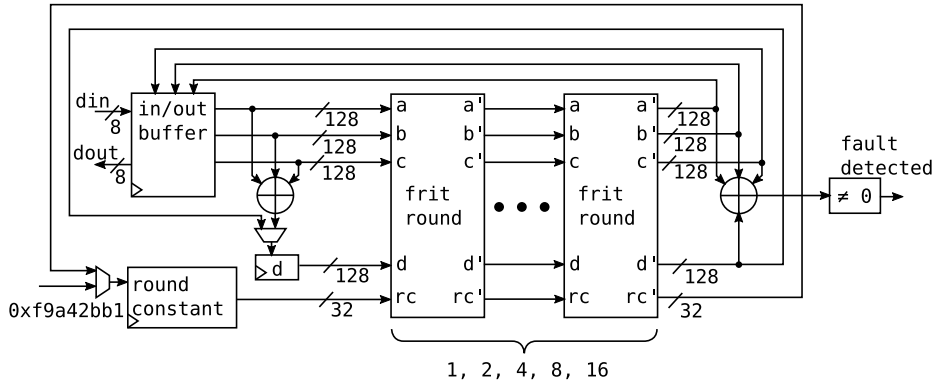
din
8
in/out
buffer
dout
8
128
128
128
a
b
c
a'
b'
c'
frit
round
d
d'
rc
rc'
a
b
c
a'
b'
c'
frit
round
d
d'
rc
rc'
128
128
128
fault
detected
$\neq 0$
d
128
round
constant
0xf9a42bb1
32
128
32
1, 2, 4, 8, 16